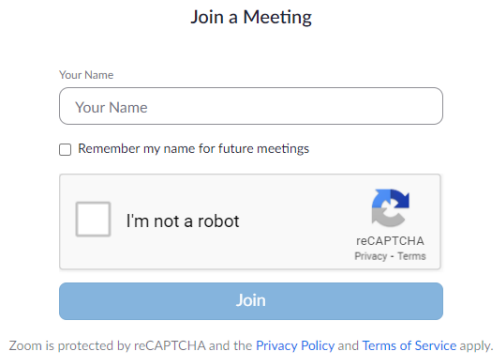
Join a Meeting

Your Name

Your Name

Remember my name for future meetings

I'm not a robot

reCAPTCHA
Privacy - Terms

Join

Zoom is protected by reCAPTCHA and the Privacy Policy and Terms of Service apply.